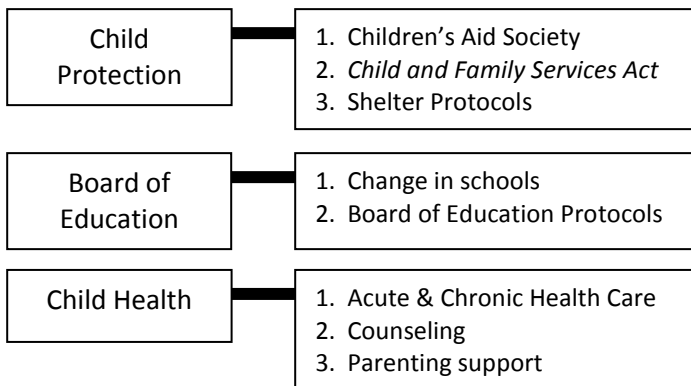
Child Protection

1. Children's Aid Society
2. *Child and Family Services Act*
3. Shelter Protocols

Board of Education

1. Change in schools
2. Board of Education Protocols

Child Health

1. Acute & Chronic Health Care
2. Counseling
3. Parenting support